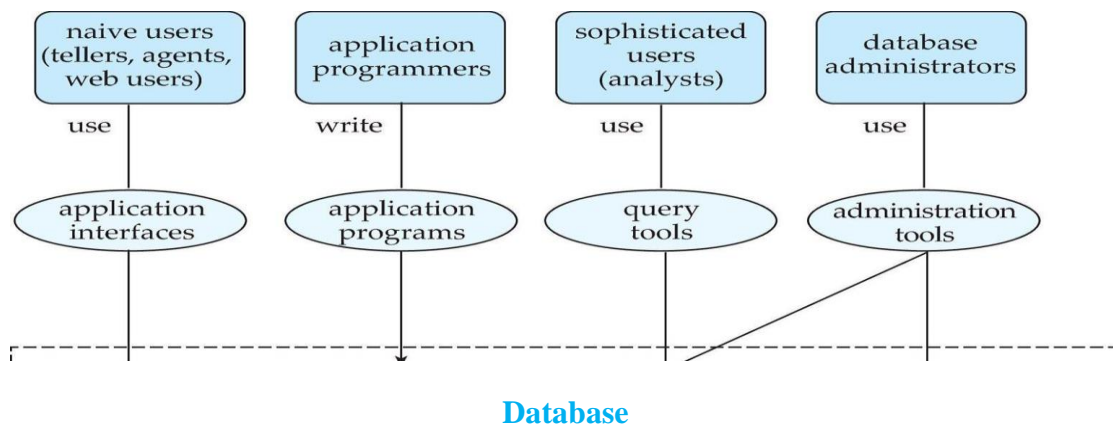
naive users (tellers, agents, web users)

application programmers

sophisticated users (analysts)

database administrators

use

write

use

use

application interfaces

application programs

query tools

administration tools

Database